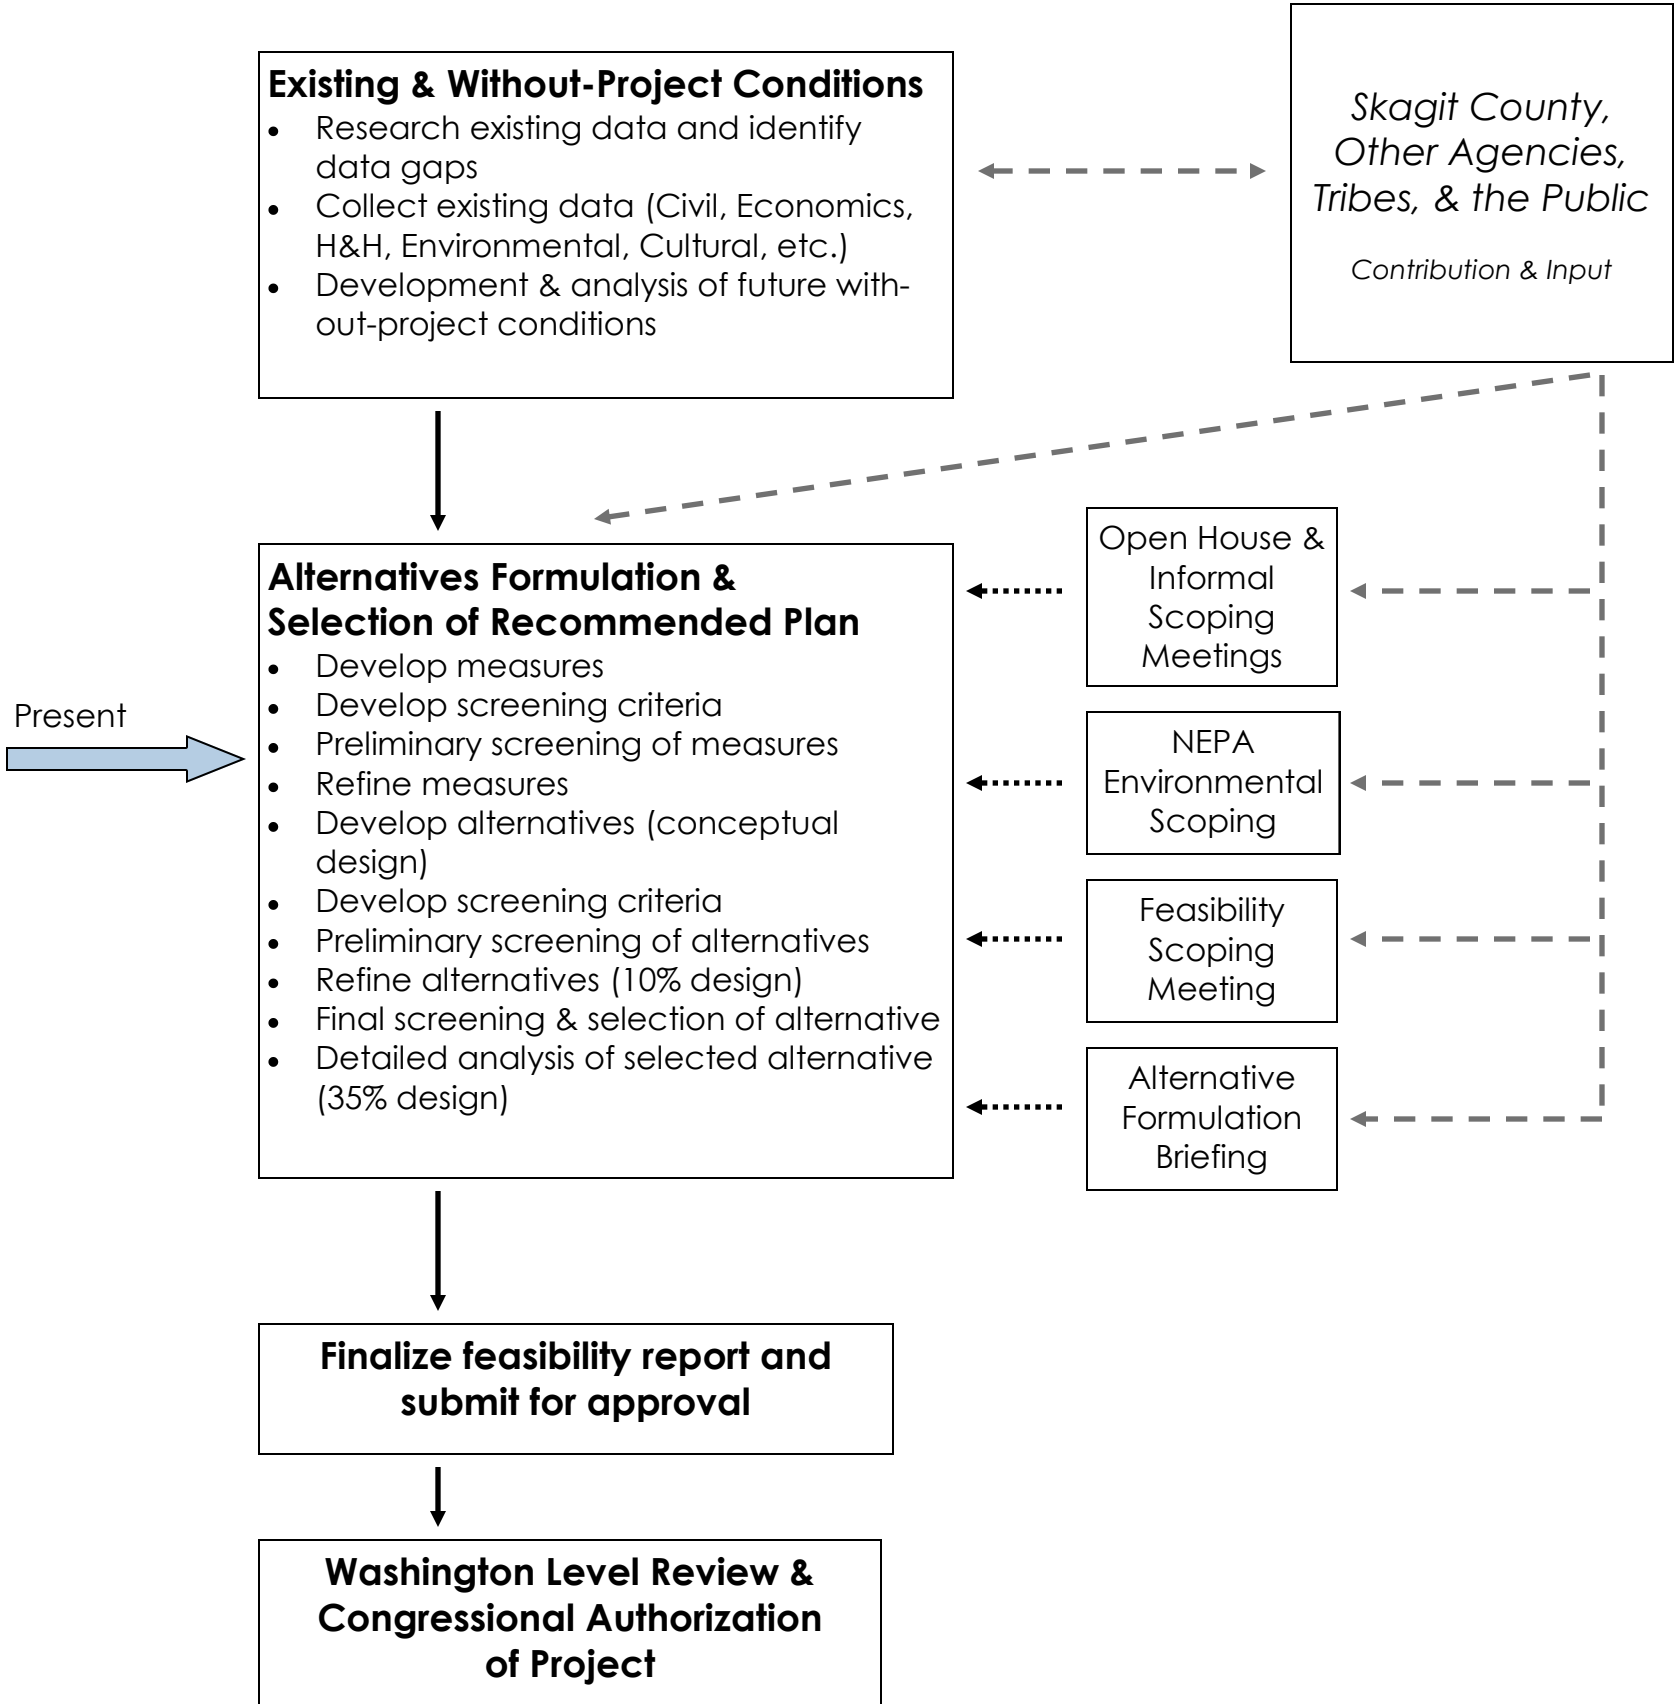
Existing & Without-Project Conditions

- Research existing data and identify data gaps
- Collect existing data (Civil, Economics, H&H, Environmental, Cultural, etc.)
- Development & analysis of future without-project conditions

Skagit County, Other Agencies, Tribes, & the Public

Contribution & Input

Alternatives Formulation & Selection of Recommended Plan

- Develop measures
- Develop screening criteria
- Preliminary screening of measures
- Refine measures
- Develop alternatives (conceptual design)
- Develop screening criteria
- Preliminary screening of alternatives
- Refine alternatives (10% design)
- Final screening & selection of alternative
- Detailed analysis of selected alternative (35% design)

Present

Open House & Informal Scoping Meetings

NEPA Environmental Scoping

Feasibility Scoping Meeting

Alternative Formulation Briefing

Finalize feasibility report and submit for approval

Washington Level Review & Congressional Authorization of Project